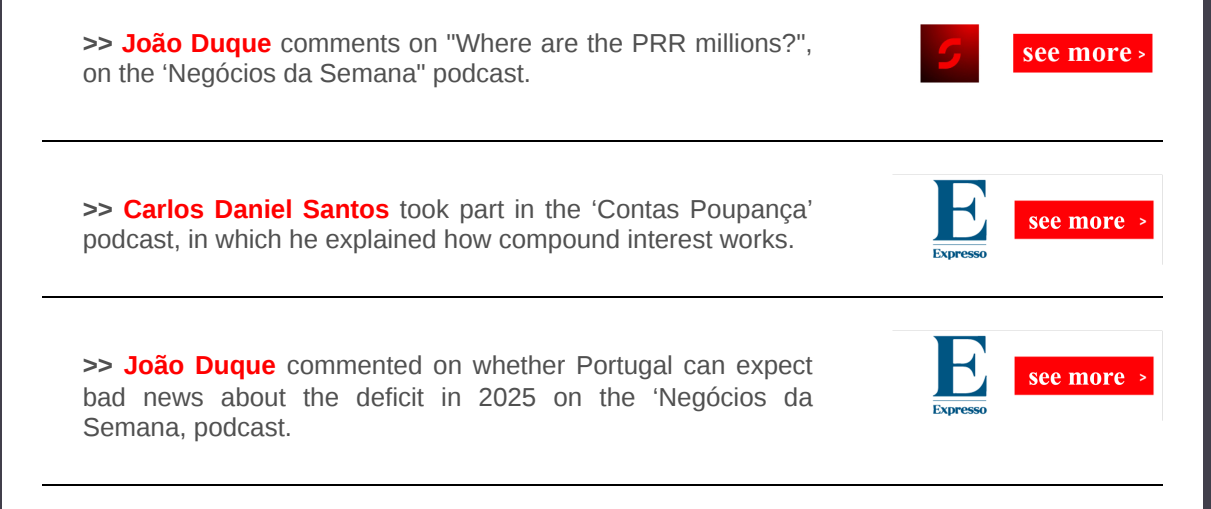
>> João Duque comments on "Where are the PRR millions?", on the ‘Negócios da Semana" podcast.

see more ›

>> Carlos Daniel Santos took part in the ‘Contas Poupança’ podcast, in which he explained how compound interest works.

E
Expresso

see more ›

>> João Duque commented on whether Portugal can expect bad news about the deficit in 2025 on the ‘Negócios da Semana, podcast.

E
Expresso

see more ›